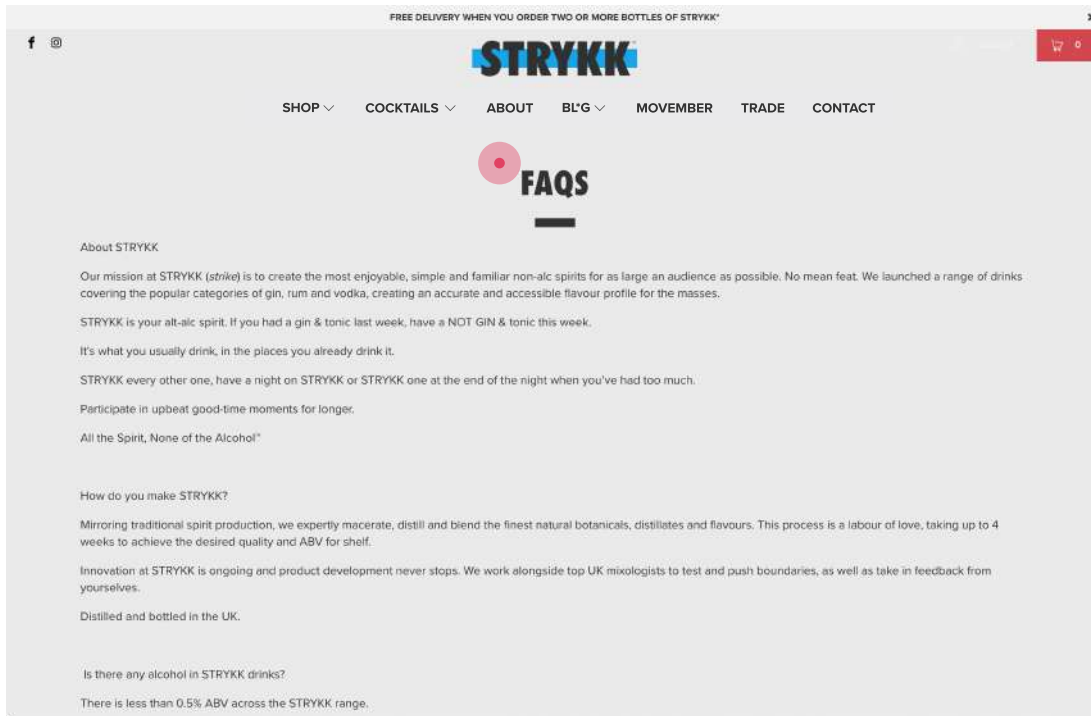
FREE DELIVERY WHEN YOU ORDER TWO OR MORE BOTTLES OF STRYKK*

STRYKK

0

SHOP COCKTAILS ABOUT BL*G MOVEMBER TRADE CONTACT

FAQS

About STRYKK

Our mission at STRYKK (*strike*) is to create the most enjoyable, simple and familiar non-alc spirits for as large an audience as possible. No mean feat. We launched a range of drinks covering the popular categories of gin, rum and vodka, creating an accurate and accessible flavour profile for the masses.

STRYKK is your alt-alc spirit. If you had a gin & tonic last week, have a NOT GIN & tonic this week.

It's what you usually drink, in the places you already drink it.

STRYKK every other one, have a night on STRYKK or STRYKK one at the end of the night when you've had too much.

Participate in upbeat good-time moments for longer.

All the Spirit, None of the Alcohol*

How do you make STRYKK?

Mirroring traditional spirit production, we expertly macerate, distill and blend the finest natural botanicals, distillates and flavours. This process is a labour of love, taking up to 4 weeks to achieve the desired quality and ABV for shelf.

Innovation at STRYKK is ongoing and product development never stops. We work alongside top UK mixologists to test and push boundaries, as well as take in feedback from yourselves.

Distilled and bottled in the UK.

Is there any alcohol in STRYKK drinks?

There is less than 0.5% ABV across the STRYKK range.